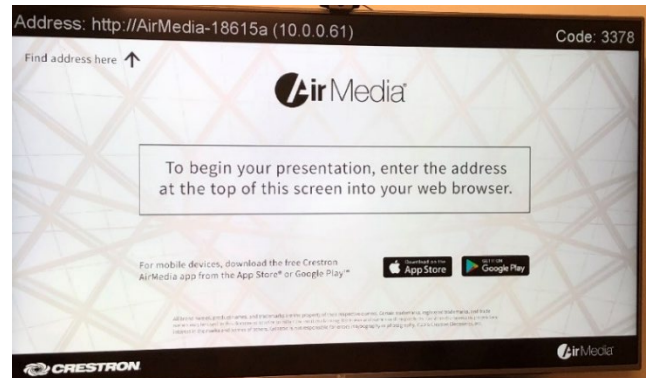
Address: http://AirMedia-18615a (10.0.0.61)

Code: 3378

Find address here ↑

AirMedia

To begin your presentation, enter the address at the top of this screen into your web browser.

For mobile devices, download the free Crestron AirMedia app from the App Store® or Google Play™

Download on the App Store

GET IT ON Google Play

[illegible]

CRESTRON

AirMedia